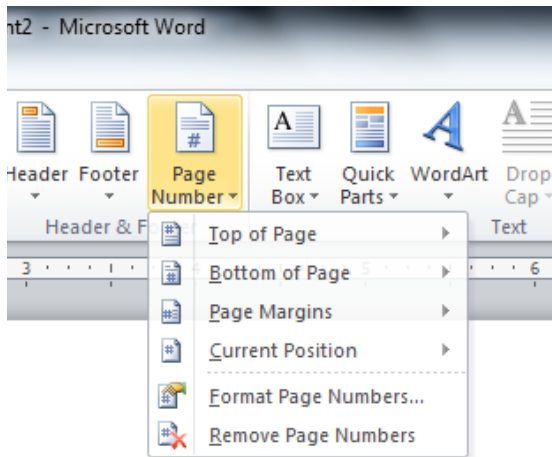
nt2 - Microsoft Word

Header Footer Page Number Text Box Quick Parts WordArt Drop Cap

Header & F

Text

3 5 6

Top of Page
Bottom of Page
Page Margins
Current Position
Format Page Numbers...
Remove Page Numbers